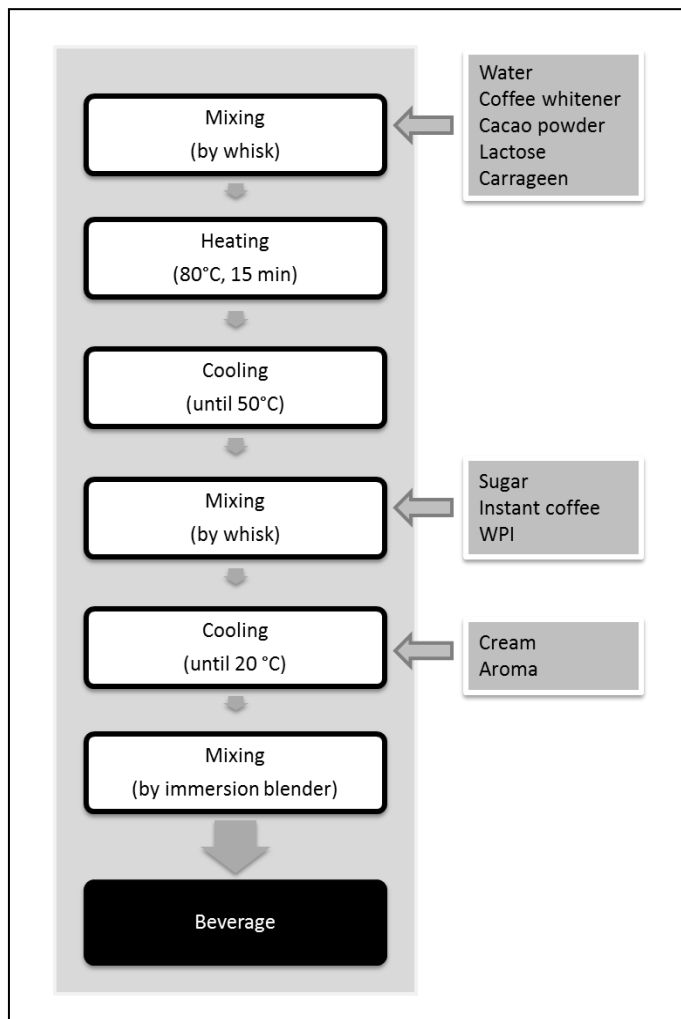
Mixing
(by whisk)

Water
Coffee whitener
Cacao powder
Lactose
Carrageen

Heating
(80°C, 15 min)

Cooling
(until 50°C)

Mixing
(by whisk)

Sugar
Instant coffee
WPI

Cooling
(until 20 °C)

Cream
Aroma

Mixing
(by immersion blender)

Beverage